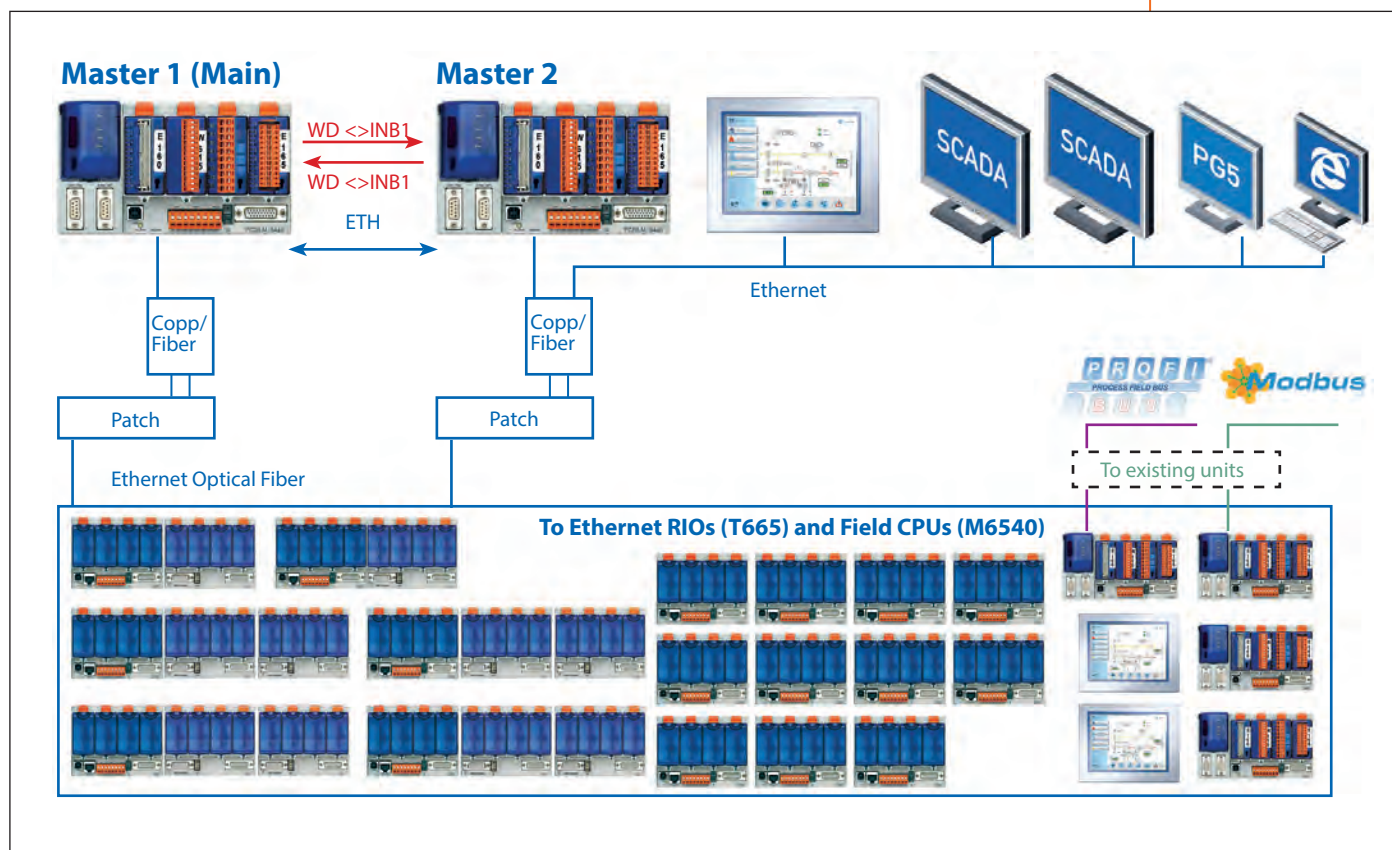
Master 1 (Main)

Master 2

WD <>INB1

WD <>INB1

ETH

SCADA

SCADA

PG5

Ethernet

Copp/ Fiber

Copp/ Fiber

Patch

Patch

PROFI PROCESS FIELD BUS BUS

Modbus

Ethernet Optical Fiber

To existing units

To Ethernet RIOs (T665) and Field CPUs (M6540)